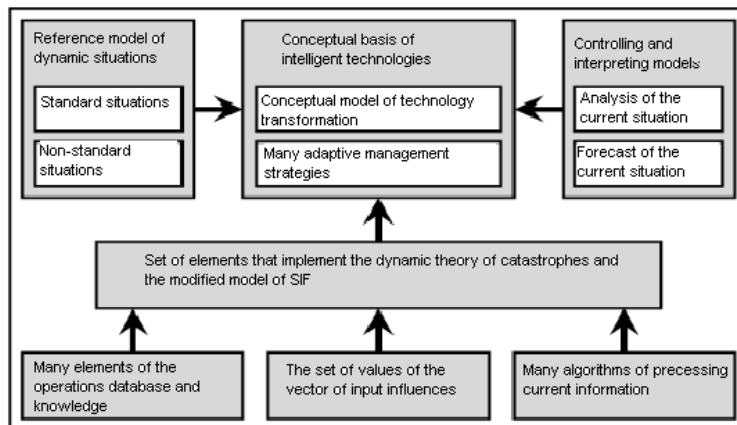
Reference model of dynamic situations

Standard situations

Non-standard situations

Conceptual basis of intelligent technologies

Conceptual model of technology transformation

Many adaptive management strategies

Controlling and interpreting models

Analysis of the current situation

Forecast of the current situation

Set of elements that implement the dynamic theory of catastrophes and the modified model of SIF

Many elements of the operations database and knowledge

The set of values of the vector of input influences

Many algorithms of precessing current information